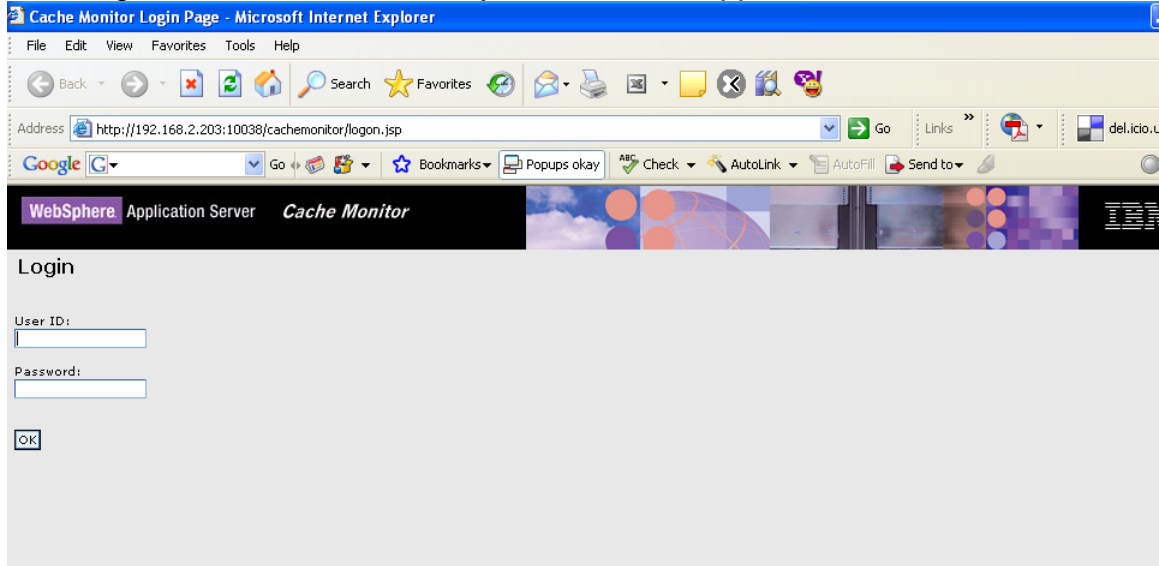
Cache Monitor Login Page - Microsoft Internet Explorer

File Edit View Favorites Tools Help

Back Search Favorites

Address http://192.168.2.203:10038/cachemonitor/logon.jsp Go Links del.icio.u

Google Go Bookmarks Popups okay Check AutoLink AutoFill Send to

WebSphere Application Server Cache Monitor IBM

Login

User ID:

Password:

OK